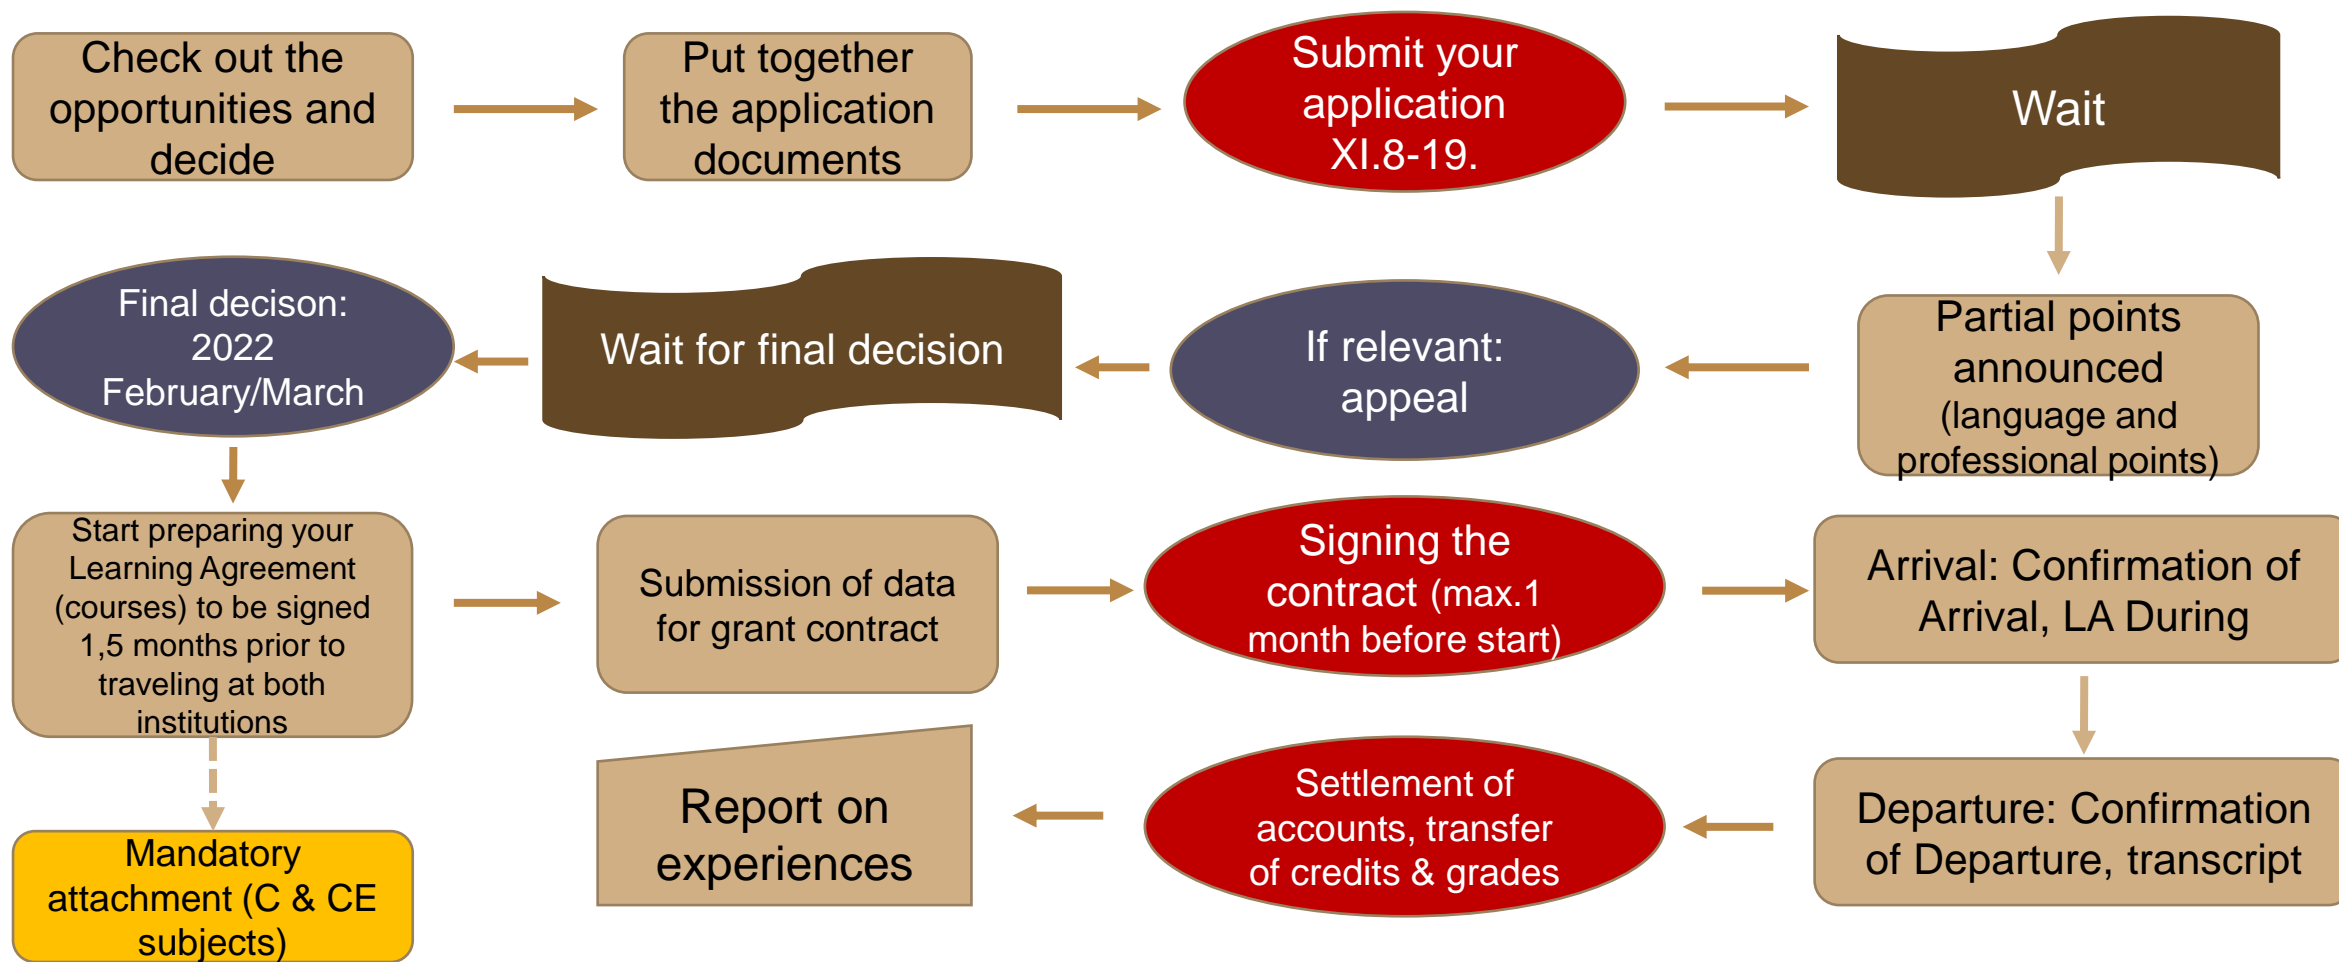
Check out the opportunities and decide

Put together the application documents

Submit your application XI.8-19.

Wait

Partial points announced (language and professional points)

If relevant: appeal

Wait for final decision

Final decison: 2022 February/March

Start preparing your Learning Agreement (courses) to be signed 1,5 months prior to traveling at both institutions

Submission of data for grant contract

Signing the contract (max.1 month before start)

Arrival: Confirmation of Arrival, LA During

Departure: Confirmation of Departure, transcript

Settlement of accounts, transfer of credits & grades

Report on experiences

Mandatory attachment (C & CE subjects)